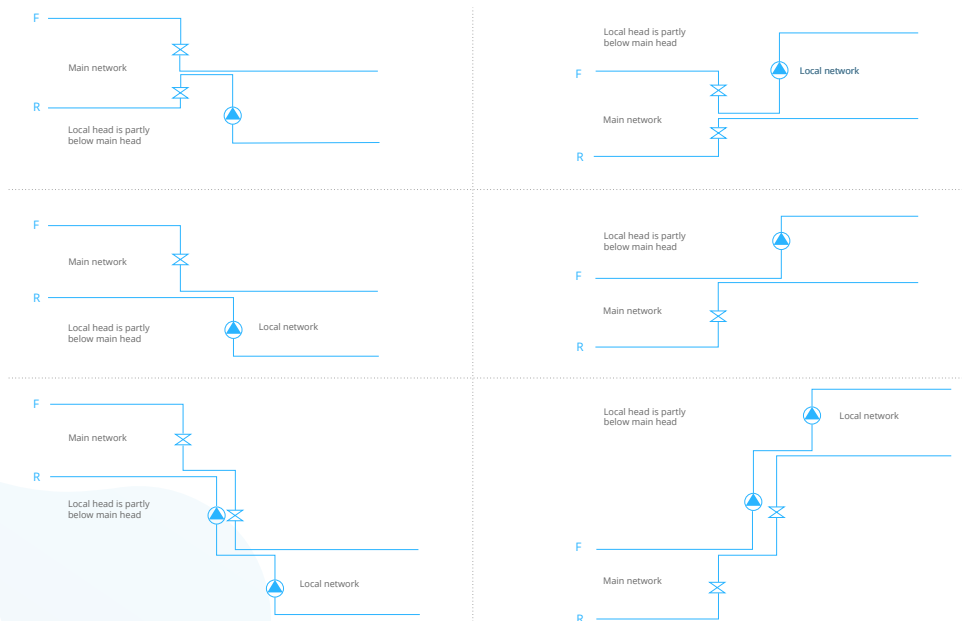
F

Main network

R

Local head is partly below main head

Local head is partly below main head

F

Local network

Main network

R

F

Main network

R

Local head is partly below main head

Local network

Local head is partly below main head

F

Main network

R

F

Main network

R

Local head is partly below main head

Local network

Local head is partly below main head

Local network

F

Main network

R